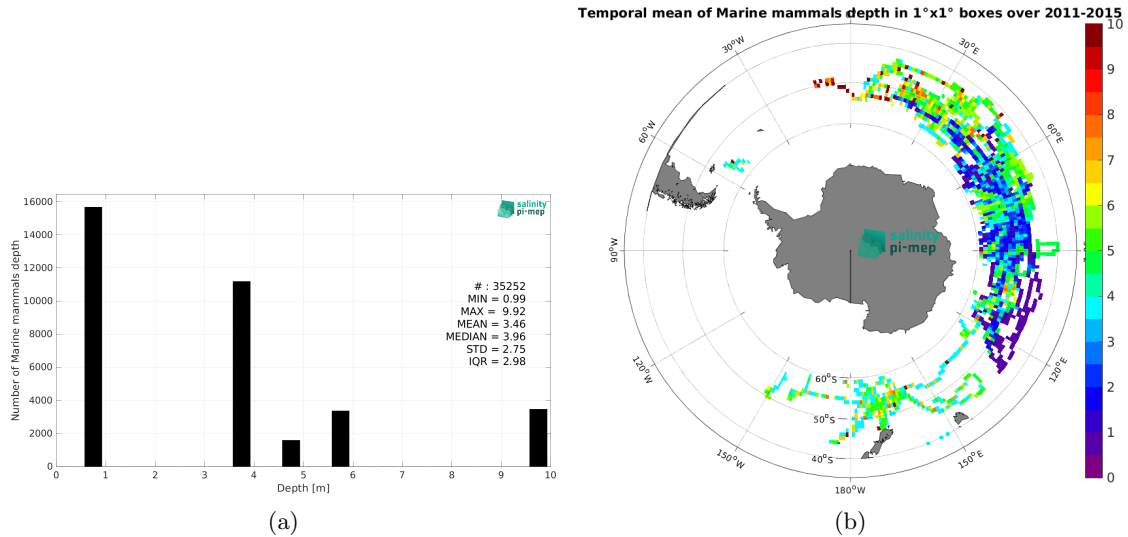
Number of Marine mammals depth

16000
14000
12000
10000
8000
6000
4000
2000
0

0 1 2 3 4 5 6 7 8 9 10

Depth [m]

salinity pi-mep

# : 35252
MIN = 0.99
MAX = 9.92
MEAN = 3.46
MEDIAN = 3.96
STD = 2.75
IQR = 2.98

(a)

Temporal mean of Marine mammals depth in 1°x1° boxes over 2011-2015

30°W
30°E
60°W
60°E
90°W
90°E
120°W
120°E
150°W
150°E
180°W
60°S
50°S
40°S

salinity pi-mep

10
9
8
7
6
5
4
3
2
1
0

(b)